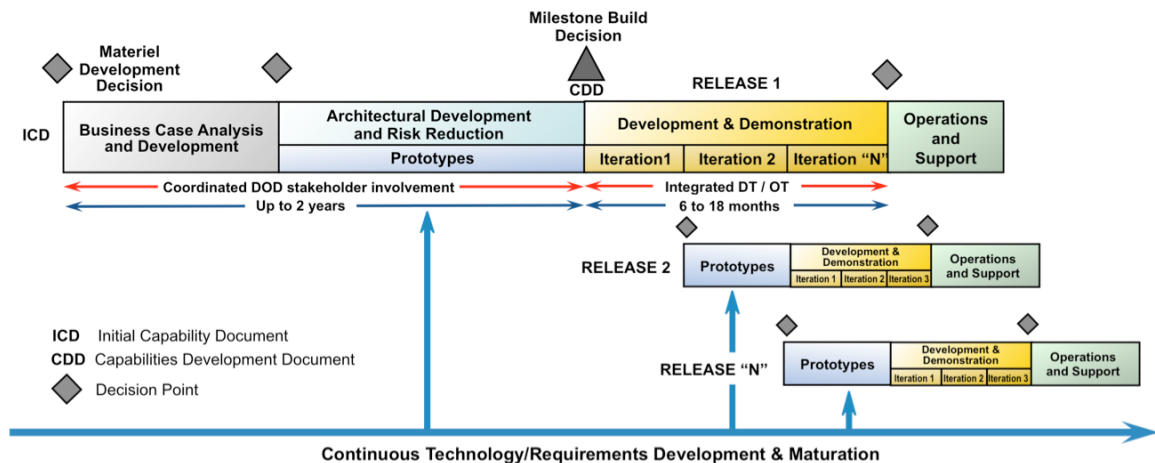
Milestone Build Decision

Materiel Development Decision

CDD

RELEASE 1

ICD

Business Case Analysis and Development

Architectural Development and Risk Reduction

Prototypes

Development & Demonstration

Iteration1

Iteration 2

Iteration "N"

Operations and Support

Coordinated DOD stakeholder involvement

Up to 2 years

Integrated DT / OT

6 to 18 months

RELEASE 2

Prototypes

Development & Demonstration

Iteration 1

Iteration 2

Iteration 3

Operations and Support

ICD Initial Capability Document

CDD Capabilities Development Document

Decision Point

RELEASE "N"

Prototypes

Development & Demonstration

Iteration 1

Iteration 2

Iteration 3

Operations and Support

Continuous Technology/Requirements Development & Maturation